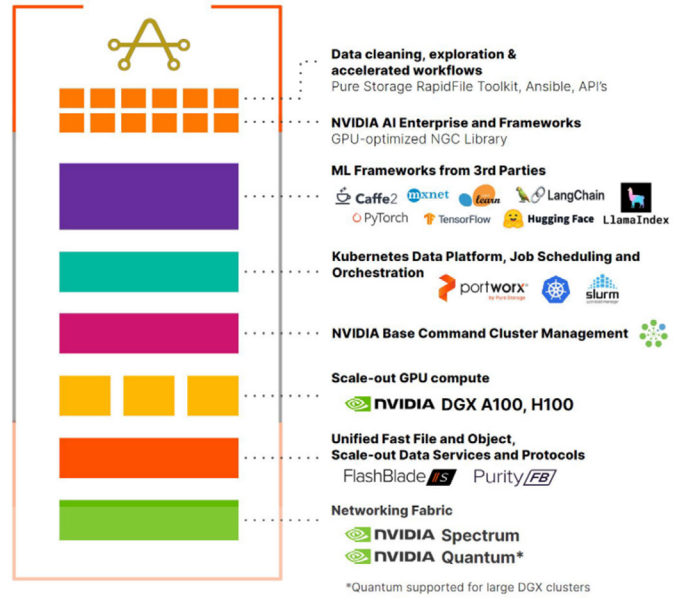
Data cleaning, exploration & accelerated workflows
Pure Storage RapidFile Toolkit, Ansible, API's

NVIDIA AI Enterprise and Frameworks
GPU-optimized NGC Library

ML Frameworks from 3rd Parties
Caffe2 mxnet learn LangChain
PyTorch TensorFlow Hugging Face LlamaIndex

Kubernetes Data Platform, Job Scheduling and Orchestration
portworx by Pure Storage slurm

NVIDIA Base Command Cluster Management

Scale-out GPU compute
NVIDIA DGX A100, H100

Unified Fast File and Object, Scale-out Data Services and Protocols
FlashBlade//S Purity//FB

Networking Fabric
NVIDIA Spectrum
NVIDIA Quantum*

*Quantum supported for large DGX clusters